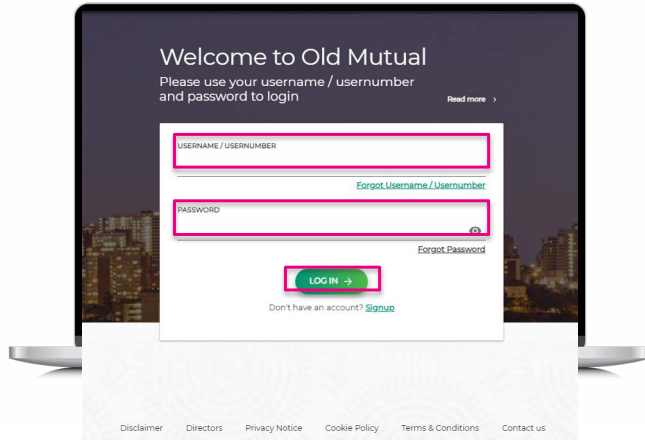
Welcome to Old Mutual

Please use your username / usernumber and password to login

Read more ›

USERNAME / USERNUMBER

Forgot Username / Usernumber

PASSWORD

Forgot Password

LOG IN →

Don't have an account? Signup

Disclaimer Directors Privacy Notice Cookie Policy Terms & Conditions Contact us